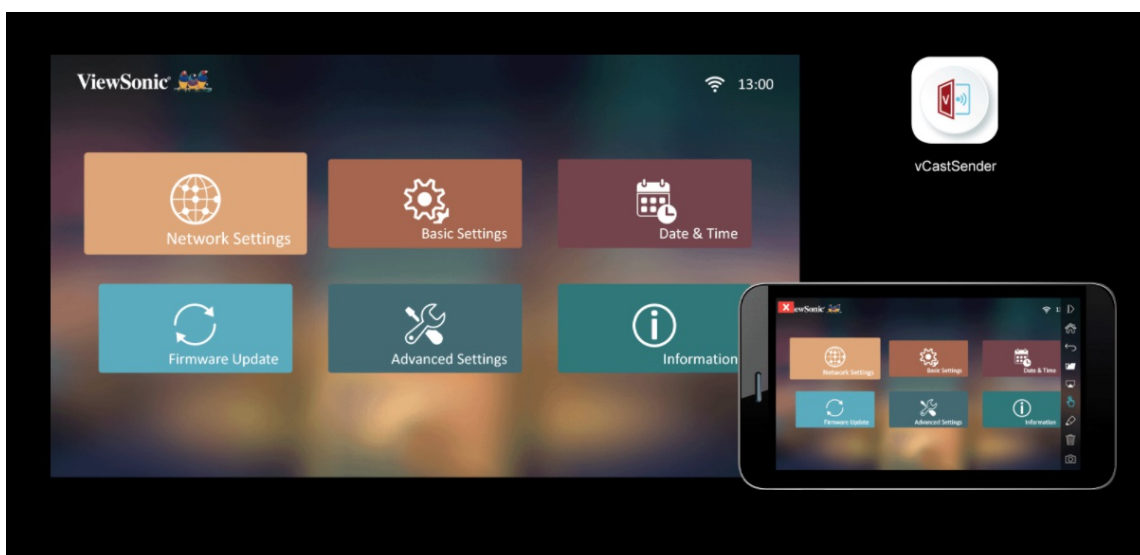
ViewSonic

13:00

Network Settings

Basic Settings

Date & Time

Firmware Update

Advanced Settings

Information

vCastSender

ViewSonic

Network Settings

Basic Settings

Date & Time

Firmware Update

Advanced Settings

Information